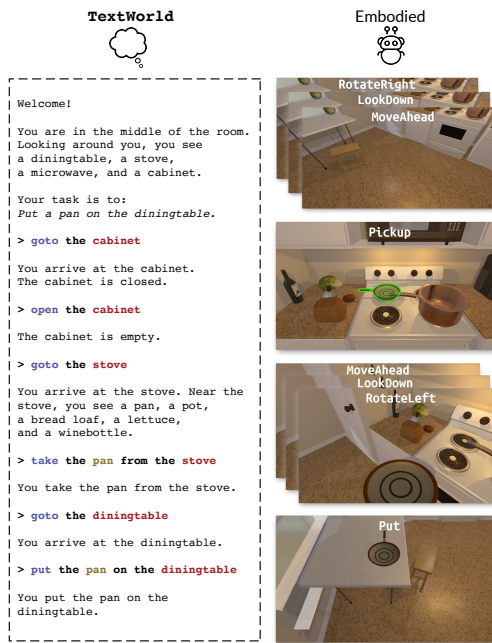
TextWorld

Embodied

Welcome!

You are in the middle of the room. Looking around you, you see a diningtable, a stove, a microwave, and a cabinet.

Your task is to:
*Put a pan on the diningtable.*

> **goto the cabinet**

You arrive at the cabinet. The cabinet is closed.

> **open the cabinet**

The cabinet is empty.

> **goto the stove**

You arrive at the stove. Near the stove, you see a pan, a pot, a bread loaf, a lettuce, and a winebottle.

> **take the pan from the stove**

You take the pan from the stove.

> **goto the diningtable**

You arrive at the diningtable.

> **put the pan on the diningtable**

You put the pan on the diningtable.

RotateRight
LookDown
MoveAhead

Pickup

MoveAhead
LookDown
RotateLeft

Put